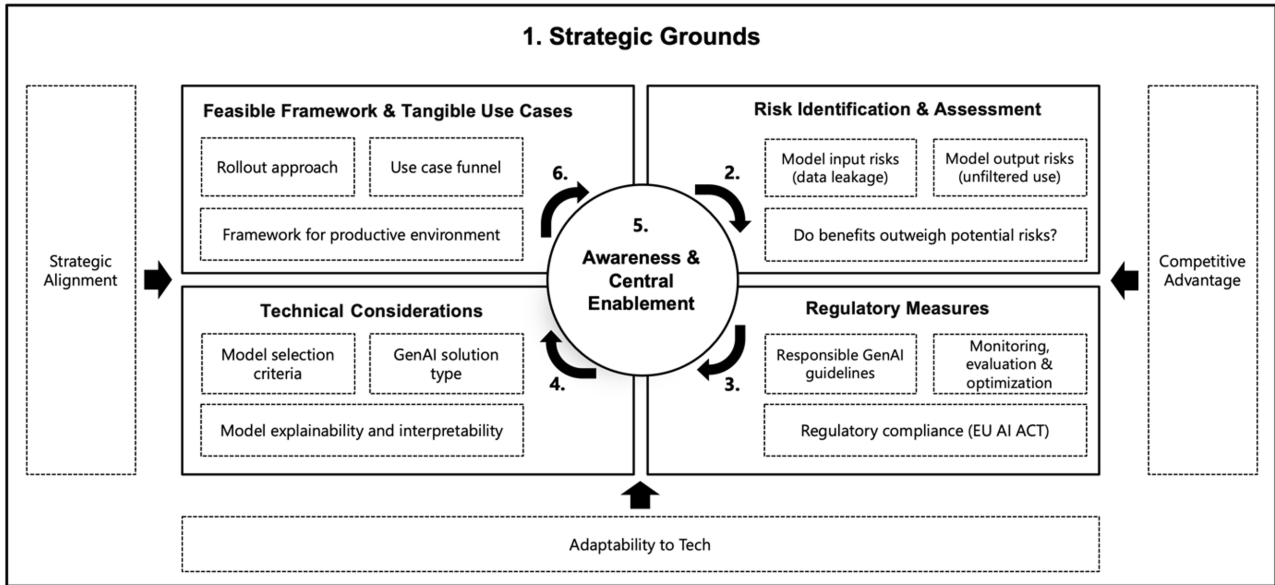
1. Strategic Grounds

Strategic Alignment

Feasible Framework & Tangible Use Cases

Rollout approach

Use case funnel

Framework for productive environment

6.

5.
Awareness & Central Enablement

2.

Risk Identification & Assessment

Model input risks (data leakage)

Model output risks (unfiltered use)

Do benefits outweigh potential risks?

Competitive Advantage

Technical Considerations

Model selection criteria

GenAI solution type

Model explainability and interpretability

4.

3.

Regulatory Measures

Responsible GenAI guidelines

Monitoring, evaluation & optimization

Regulatory compliance (EU AI ACT)

Adaptability to Tech